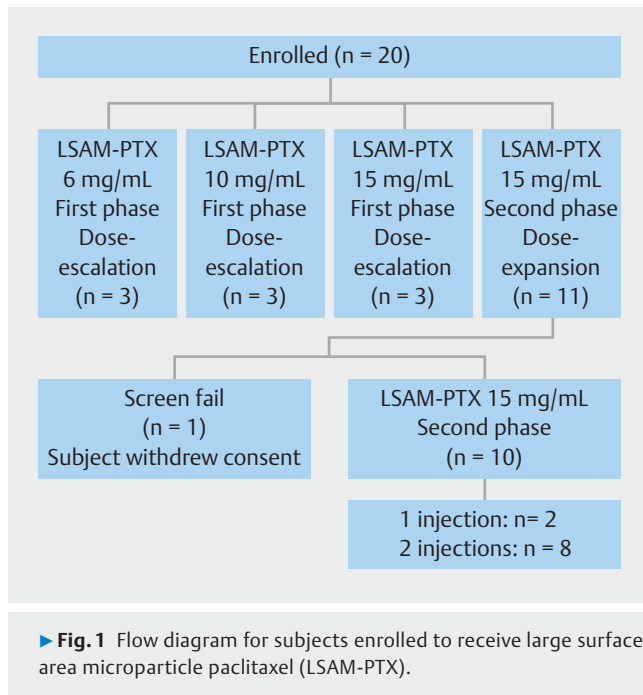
Enrolled (n = 20)

LSAM-PTX 6 mg/mL First phase Dose-escalation (n = 3)

LSAM-PTX 10 mg/mL First phase Dose-escalation (n = 3)

LSAM-PTX 15 mg/mL First phase Dose-escalation (n = 3)

LSAM-PTX 15 mg/mL Second phase Dose-expansion (n = 11)

Screen fail (n = 1) Subject withdrew consent

LSAM-PTX 15 mg/mL Second phase (n = 10)

1 injection: n= 2
2 injections: n = 8

► Fig. 1 Flow diagram for subjects enrolled to receive large surface area microparticle paclitaxel (LSAM-PTX).